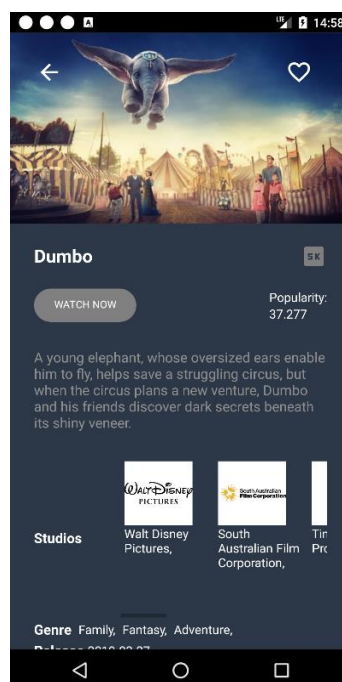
14:58

Dumbo

SK

WATCH NOW

Popularity: 37.277

A young elephant, whose oversized ears enable him to fly, helps save a struggling circus, but when the circus plans a new venture, Dumbo and his friends discover dark secrets beneath its shiny veneer.

Studios

Walt Disney PICTURES

Walt Disney Pictures,

South Australian Film Corporation

South Australian Film Corporation,

Tin Pro

Genre Family, Fantasy, Adventure,

Release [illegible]